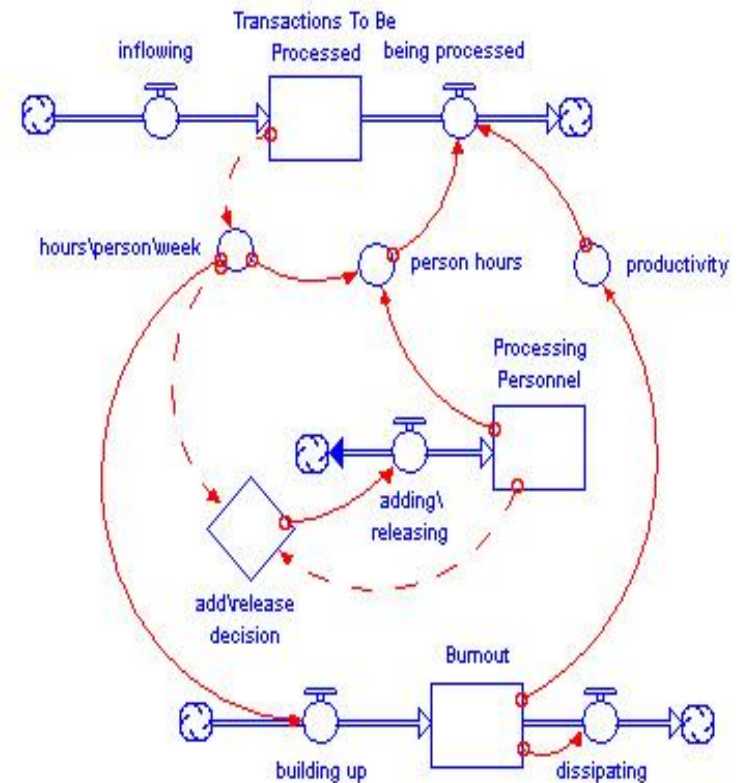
inflowing

Transactions To Be Processed

being processed

hours\person\week

person hours

productivity

Processing Personnel

adding\releasing

add\release decision

Burnout

building up

dissipating